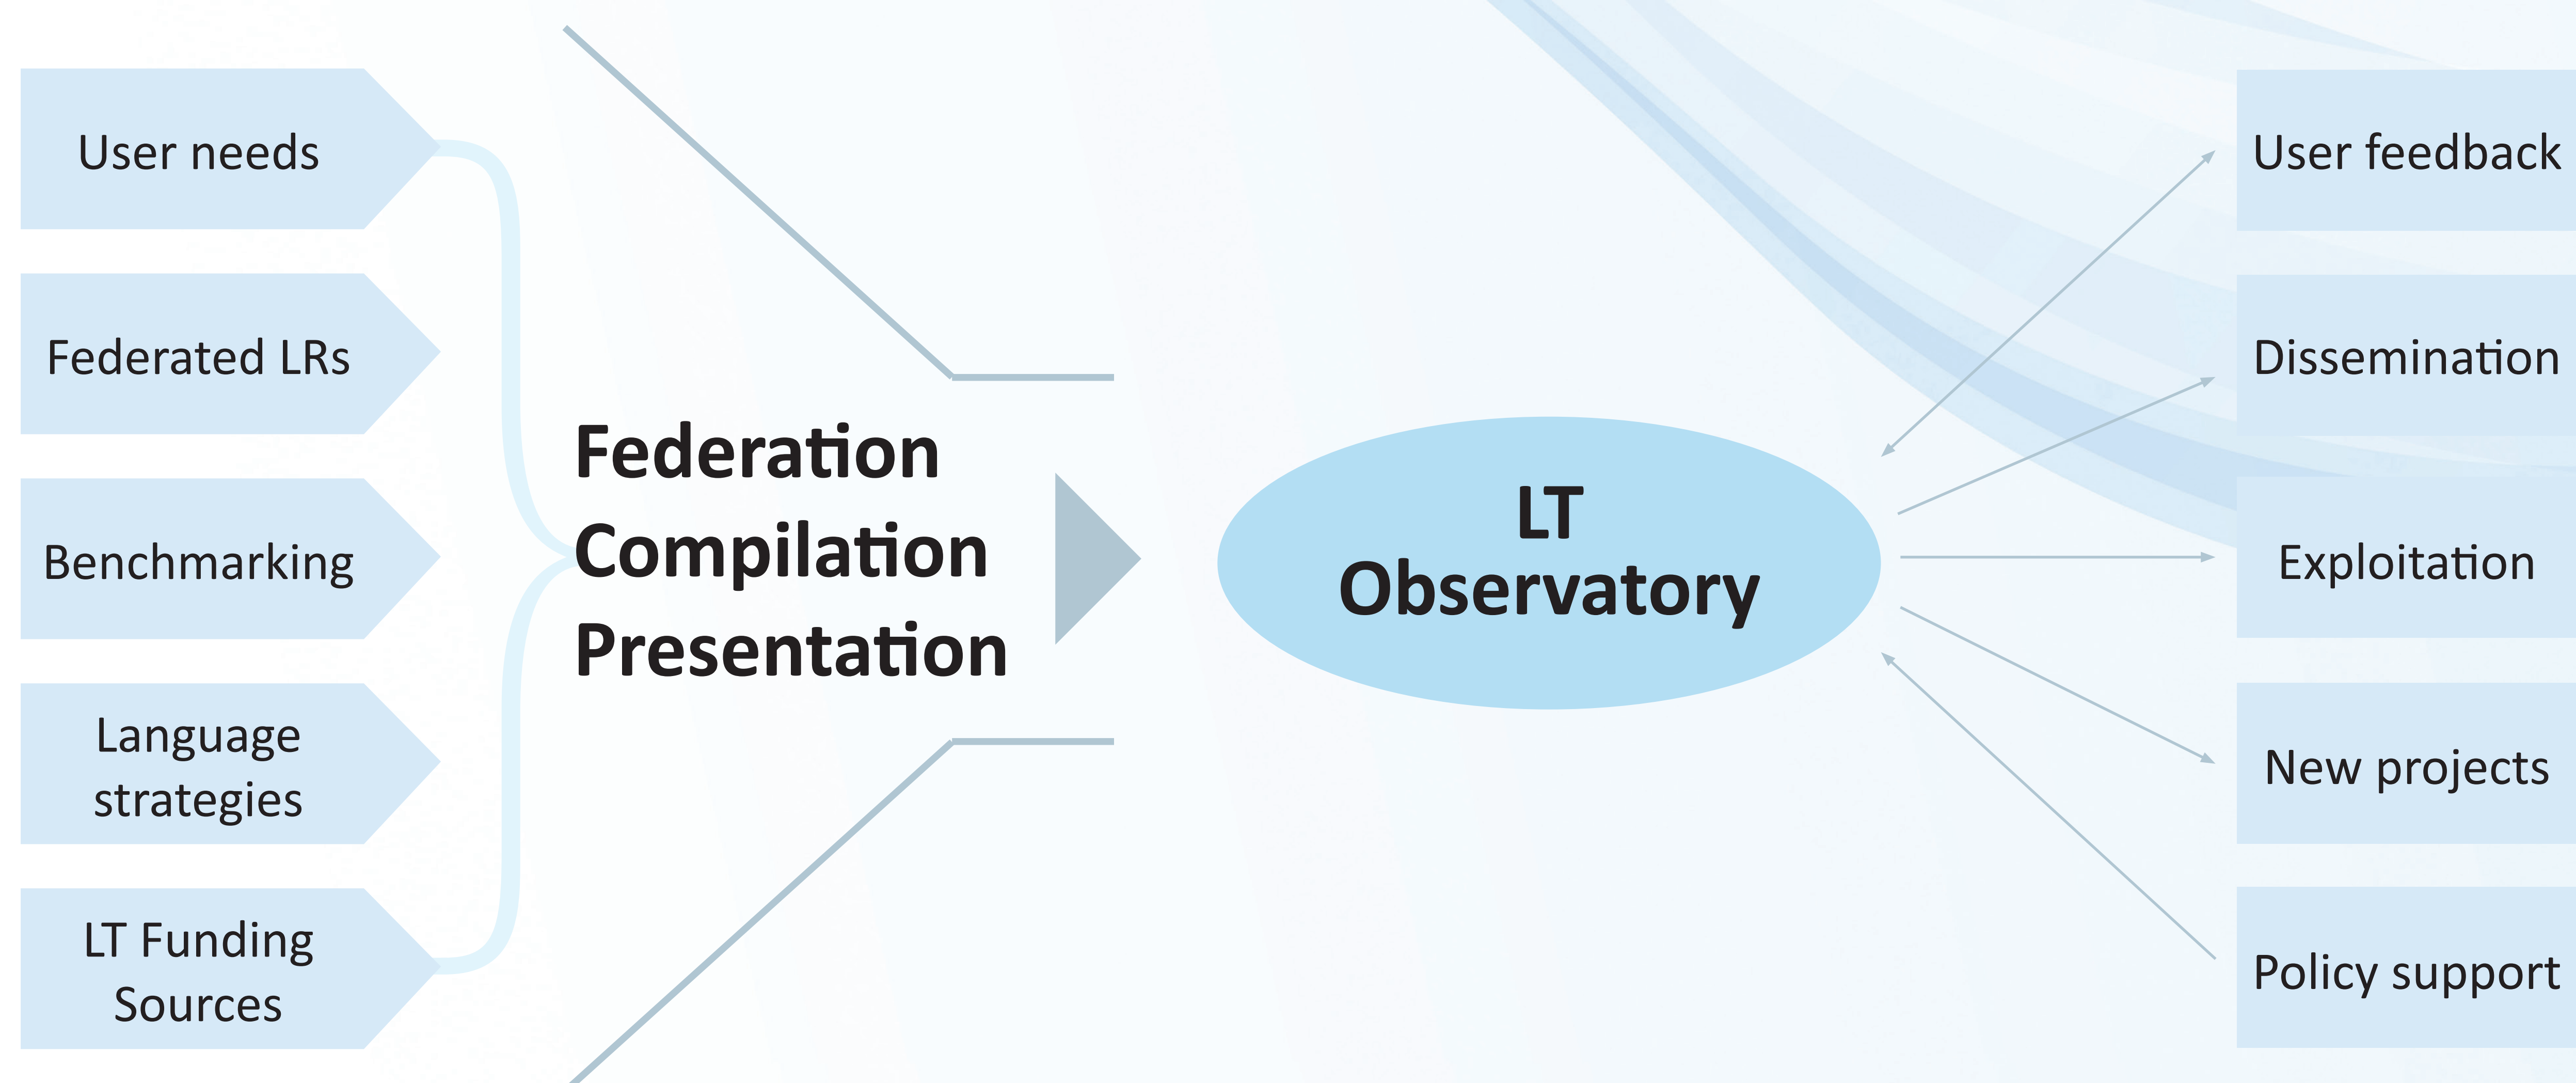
User needs

Federated LRs

Benchmarking

Language strategies

LT Funding Sources

Federation
Compilation
Presentation

LT Observatory

User feedback

Dissemination

Exploitation

New projects

Policy support